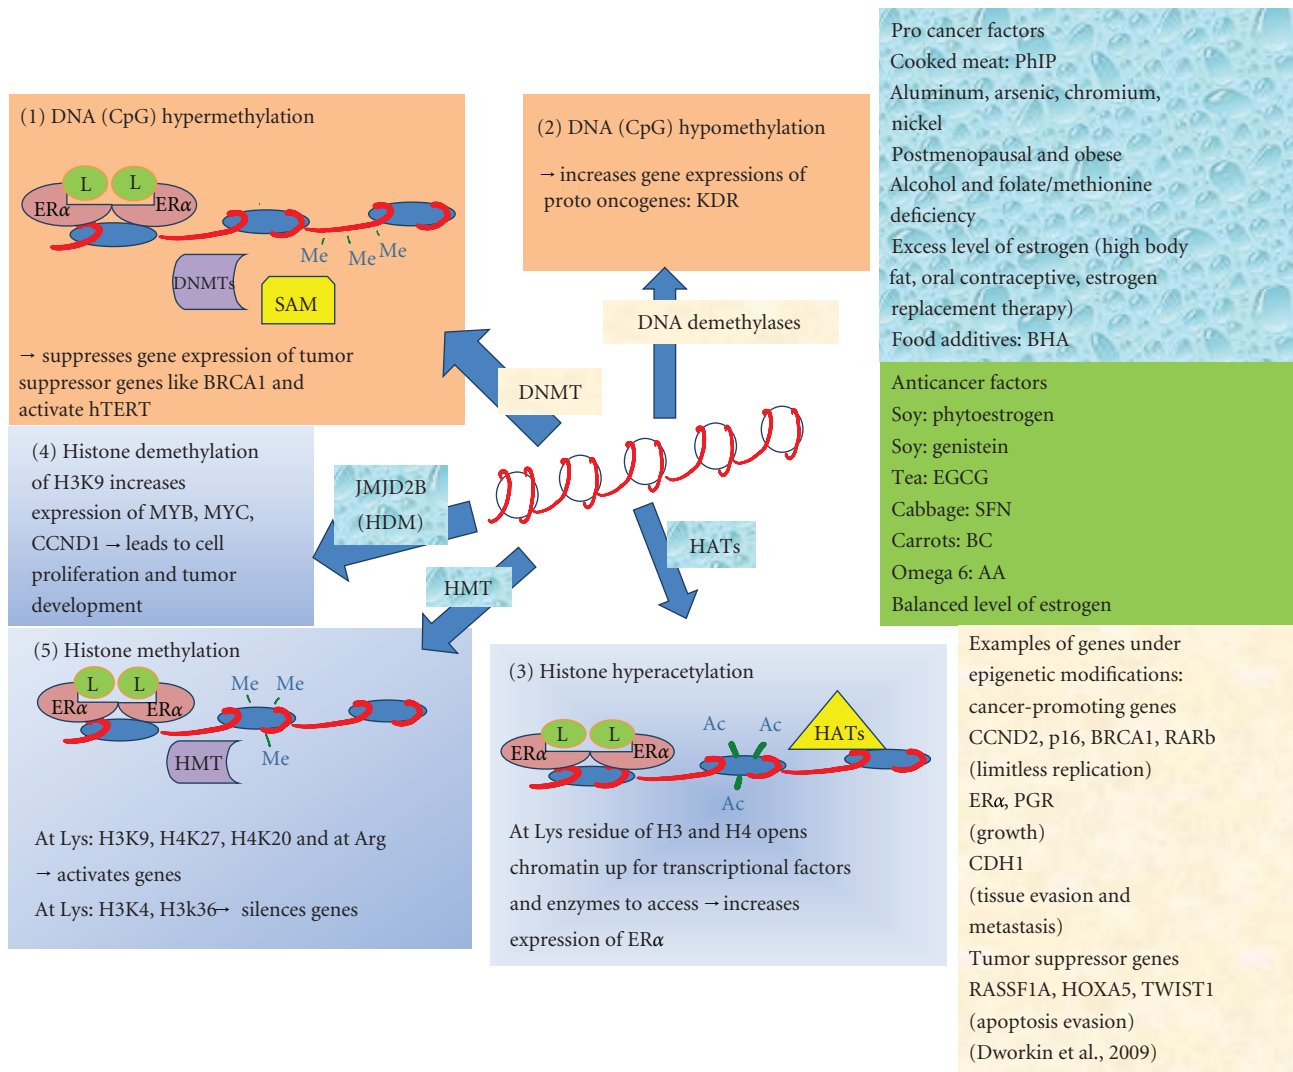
(1) DNA (CpG) hypermethylation

L L

ERα ERα

Me Me Me

DNMTs

SAM

→ suppresses gene expression of tumor suppressor genes like BRCA1 and activate hTERT

(2) DNA (CpG) hypomethylation

→ increases gene expressions of proto oncogenes: KDR

Pro cancer factors
Cooked meat: PhIP
Aluminum, arsenic, chromium, nickel
Postmenopausal and obese
Alcohol and folate/methionine deficiency
Excess level of estrogen (high body fat, oral contraceptive, estrogen replacement therapy)
Food additives: BHA

DNA demethylases

DNMT

Anticancer factors
Soy: phytoestrogen
Soy: genistein
Tea: EGCG
Cabbage: SFN
Carrots: BC
Omega 6: AA
Balanced level of estrogen

(4) Histone demethylation of H3K9 increases expression of MYB, MYC, CCND1 → leads to cell proliferation and tumor development

JMJD2B (HDM)

HATs

HMT

(5) Histone methylation

L L

ERα ERα

Me Me

Me

HMT

At Lys: H3K9, H4K27, H4K20 and at Arg
→ activates genes
At Lys: H3K4, H3k36→ silences genes

(3) Histone hyperacetylation

L L

ERα ERα

Ac Ac

HATs

Ac

At Lys residue of H3 and H4 opens chromatin up for transcriptional factors and enzymes to access → increases expression of ERα

Examples of genes under epigenetic modifications:
cancer-promoting genes
CCND2, p16, BRCA1, RARb
(limitless replication)
ERα, PGR
(growth)
CDH1
(tissue evasion and metastasis)
Tumor suppressor genes
RASSF1A, HOXA5, TWIST1
(apoptosis evasion)
(Dworkin et al., 2009)